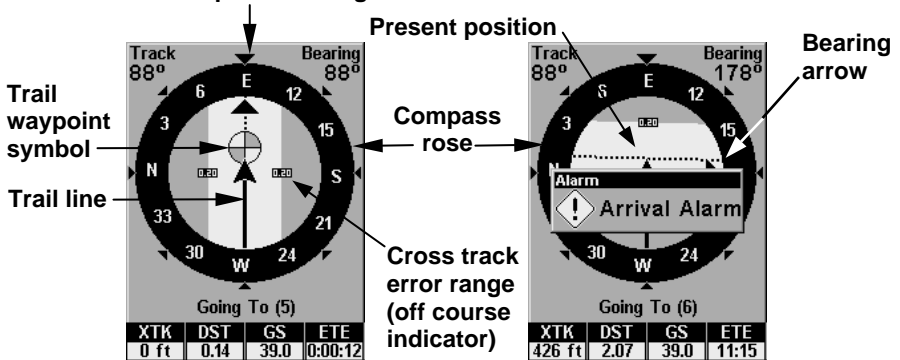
Present position

Bearing arrow

Trail waypoint symbol

Trail line

Compass rose

Cross track error range (off course indicator)

Track
88º

Bearing
88º

E
6
12
3
15
N
S
0.20
0.20
33
21
30
24
W

Going To (5)

| XTK | DST | GS | ETE |
|---|---|---|---|
| 0 ft | 0.14 | 39.0 | 0:00:12 |

Track
88º

Bearing
178º

S
E
12
3
15
0.20

Alarm
Arrival Alarm

30
24
W

Going To (6)

| XTK | DST | GS | ETE |
|---|---|---|---|
| 426 ft | 2.07 | 39.0 | 11:15 |